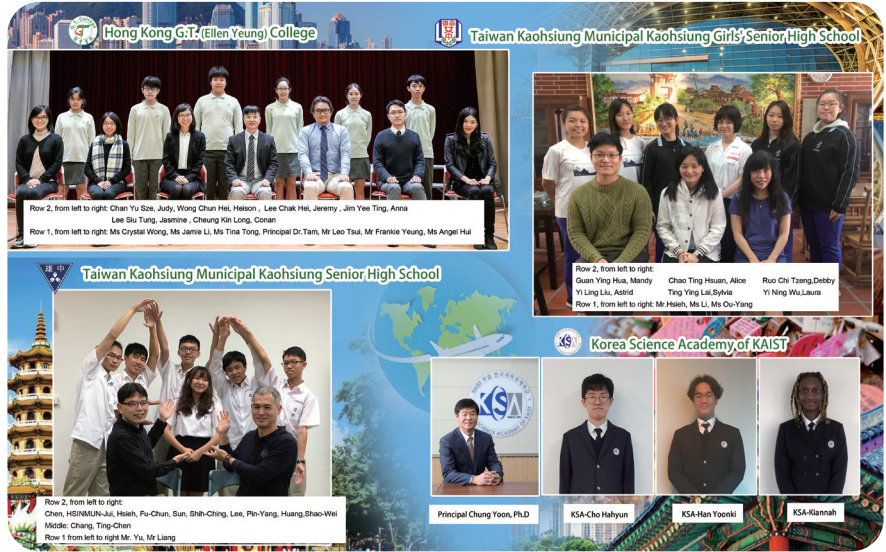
Hong Kong G.T. (Ellen Yeung) College

Taiwan Kaohsiung Municipal Kaohsiung Girls' Senior High School

Row 2, from left to right: Chan Yu Sze, Judy, Wong Chun Hei, Heison , Lee Chak Hei, Jeremy , Jim Yee Ting, Anna Lee Siu Tung, Jasmine , Cheung Kin Long, Conan
Row 1, from left to right: Ms Crystal Wong, Ms Jamie Li, Ms Tina Tong, Principal Dr.Tam, Mr Leo Tsui, Mr Frankie Yeung, Ms Angel Hui

Row 2, from left to right:
Guan Ying Hua, Mandy
Yi Ling Liu, Astrid
Chao Ting Hsuan, Alice
Ting Ying Lai,Sylvia
Ruo Chi Tzeng,Debby
Yi Ning Wu,Laura
Row 1, from left to right: Mr.Hsieh, Ms Li, Ms Ou-Yang

Taiwan Kaohsiung Municipal Kaohsiung Senior High School

Korea Science Academy of KAIST

Row 2, from left to right:
Chen, HSINMUN-Jui, Hsieh, Fu-Chun, Sun, Shih-Ching, Lee, Pin-Yang, Huang,Shao-Wei
Middle: Chang, Ting-Chen
Row 1 from left to right Mr. Yu, Mr Liang

KSA

Principal Chung Yoon, Ph.D

KSA-Cho Hahyun

KSA-Han Yoonki

KSA-Kiannah